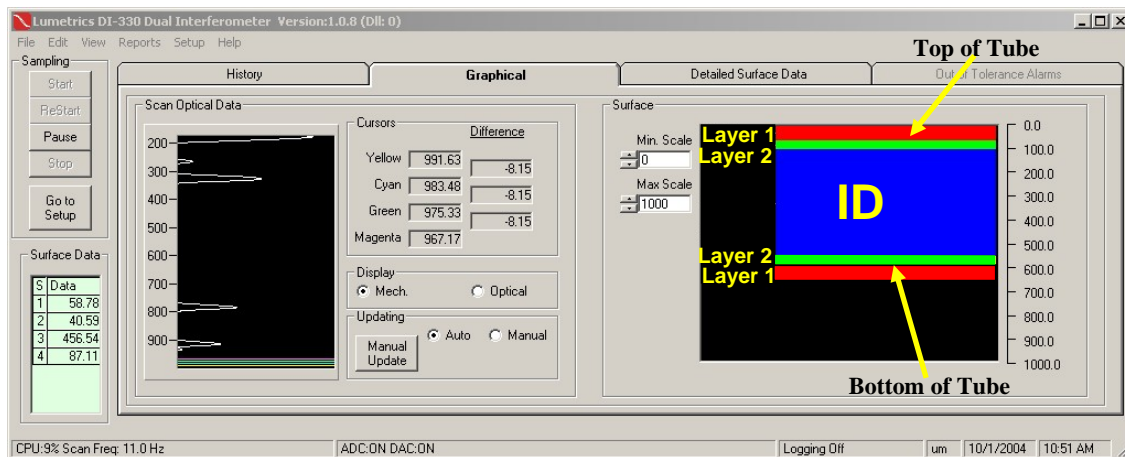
Lumetrics DI-330 Dual Interferometer Version:1.0.8 (Dll: 0)

File Edit View Reports Setup Help

Sampling
Start
ReStart
Pause
Stop
Go to Setup

Surface Data
| S | Data |
|---|---|
| 1 | 58.78 |
| 2 | 40.59 |
| 3 | 456.54 |
| 4 | 87.11 |

History | Graphical | Detailed Surface Data | Out of Tolerance Alarms

Scan Optical Data
200
300
400
500
600
700
800
900

Cursors
Difference
Yellow 991.63 -8.15
Cyan 983.48 -8.15
Green 975.33 -8.15
Magenta 967.17

Display
Mech. Optical

Updating
Manual Update
Auto Manual

Surface
Min. Scale
0
Max Scale
1000

Top of Tube
Layer 1
Layer 2
ID
Layer 2
Layer 1
Bottom of Tube

0.0
100.0
200.0
300.0
400.0
500.0
600.0
700.0
800.0
900.0
1000.0

CPU:9% Scan Freq: 11.0 Hz | ADC:ON DAC:ON | Logging Off | um | 10/1/2004 | 10:51 AM